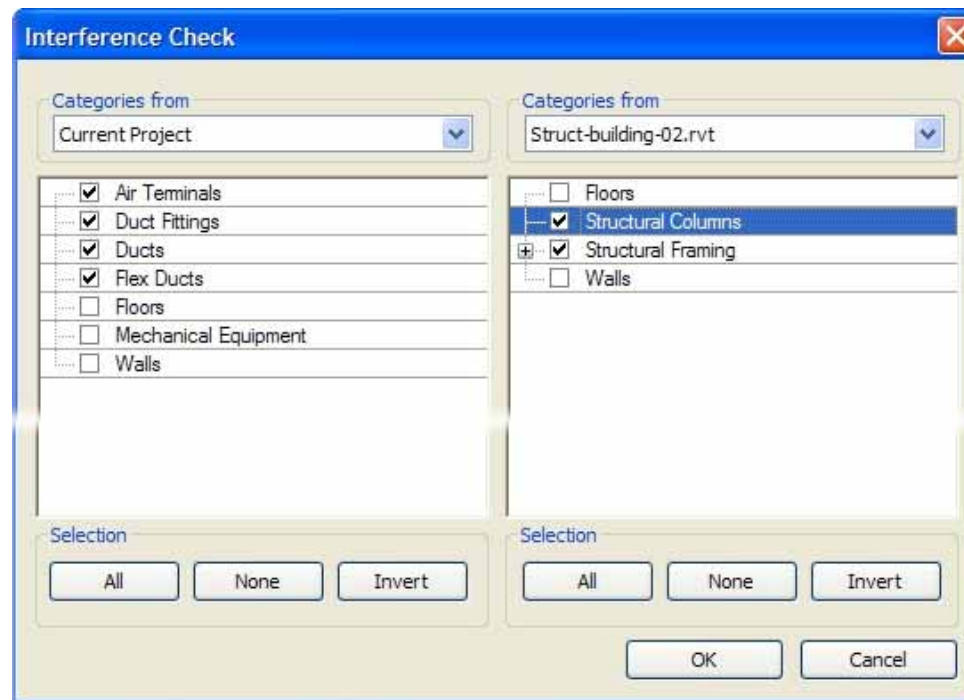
Interference Check

Categories from
Current Project

Air Terminals
Duct Fittings
Ducts
Flex Ducts
Floors
Mechanical Equipment
Walls

Selection
All
None
Invert

Categories from
Struct-building-02.rvt

Floors
Structural Columns
Structural Framing
Walls

Selection
All
None
Invert

OK
Cancel